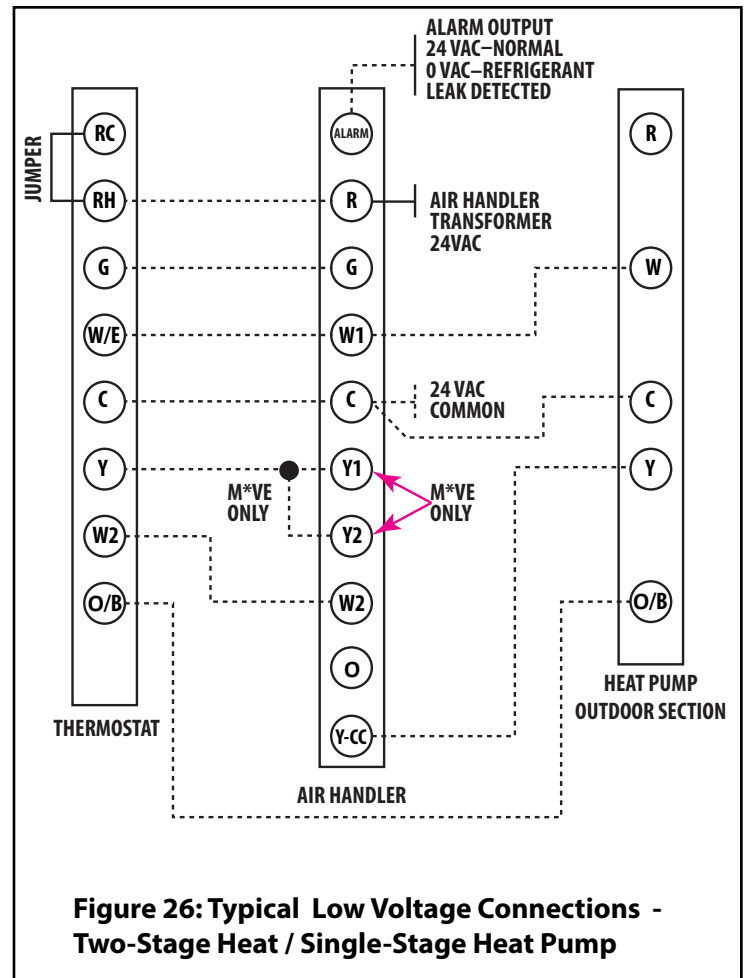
ALARM OUTPUT
24 VAC–NORMAL
0 VAC–REFRIGERANT LEAK DETECTED

JUMPER

RC
RH
G
W/E
C
Y
W2
O/B

THERMOSTAT

ALARM
R
G
W1
C
Y1
Y2
W2
O
Y-CC

AIR HANDLER TRANSFORMER 24VAC

24 VAC COMMON

M*VE ONLY

M*VE ONLY

AIR HANDLER

R
W
C
Y
O/B

HEAT PUMP OUTDOOR SECTION

Figure 26: Typical Low Voltage Connections - Two-Stage Heat / Single-Stage Heat Pump